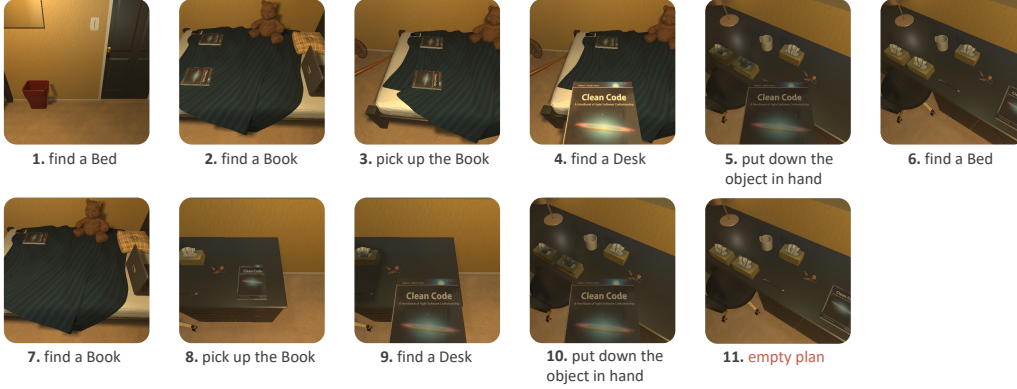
Clean Code

A Handbook of Agile Software Craftsmanship

**1.** find a Bed

**2.** find a Book

**3.** pick up the Book

Clean Code

A Handbook of Agile Software Craftsmanship

**4.** find a Desk

Clean Code

**5.** put down the object in hand

**6.** find a Bed

**7.** find a Book

**8.** pick up the Book

Clean Code

A Handbook of Agile Software Craftsmanship

**9.** find a Desk

Clean Code

**10.** put down the object in hand

**11.** empty plan